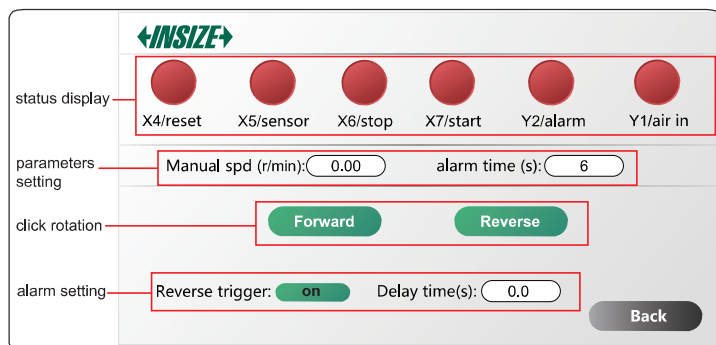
INSIZE

status display

X4/reset X5/sensor X6/stop X7/start Y2/alarm Y1/air in

parameters setting

Manual spd (r/min): 0.00 alarm time (s): 6

click rotation

Forward Reverse

alarm setting

Reverse trigger: on Delay time(s): 0.0

Back